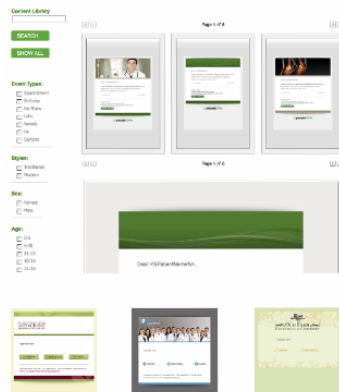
Content Library

SEARCH

SHOW ALL

Event Types:
Appointment
Birthday
Flu Shots
Labs
Results
Ha
General

Styles:
Traditional
Modern

Sex:
Female
Male

Age:
0-6
6-18
18-35
35-55
55-75

Page 1 of 4

Page 1 of 6

Dear <%PatientName%>,